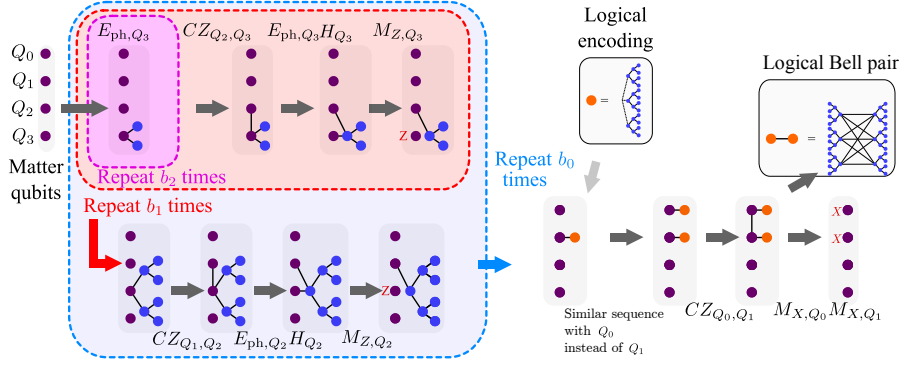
$Q_0$
$Q_1$
$Q_2$
$Q_3$
Matter qubits

$E_{\mathrm{ph},Q_3}$ $CZ_{Q_2,Q_3}$ $E_{\mathrm{ph},Q_3}H_{Q_3}$ $M_{Z,Q_3}$

Z

Repeat $b_2$ times

Repeat $b_1$ times

Z

$CZ_{Q_1,Q_2}$ $E_{\mathrm{ph},Q_2}H_{Q_2}$ $M_{Z,Q_2}$

Logical encoding

=

Logical Bell pair

=

Repeat $b_0$ times

$X$
$X$

Similar sequence with $Q_0$ instead of $Q_1$

$CZ_{Q_0,Q_1}$ $M_{X,Q_0}M_{X,Q_1}$